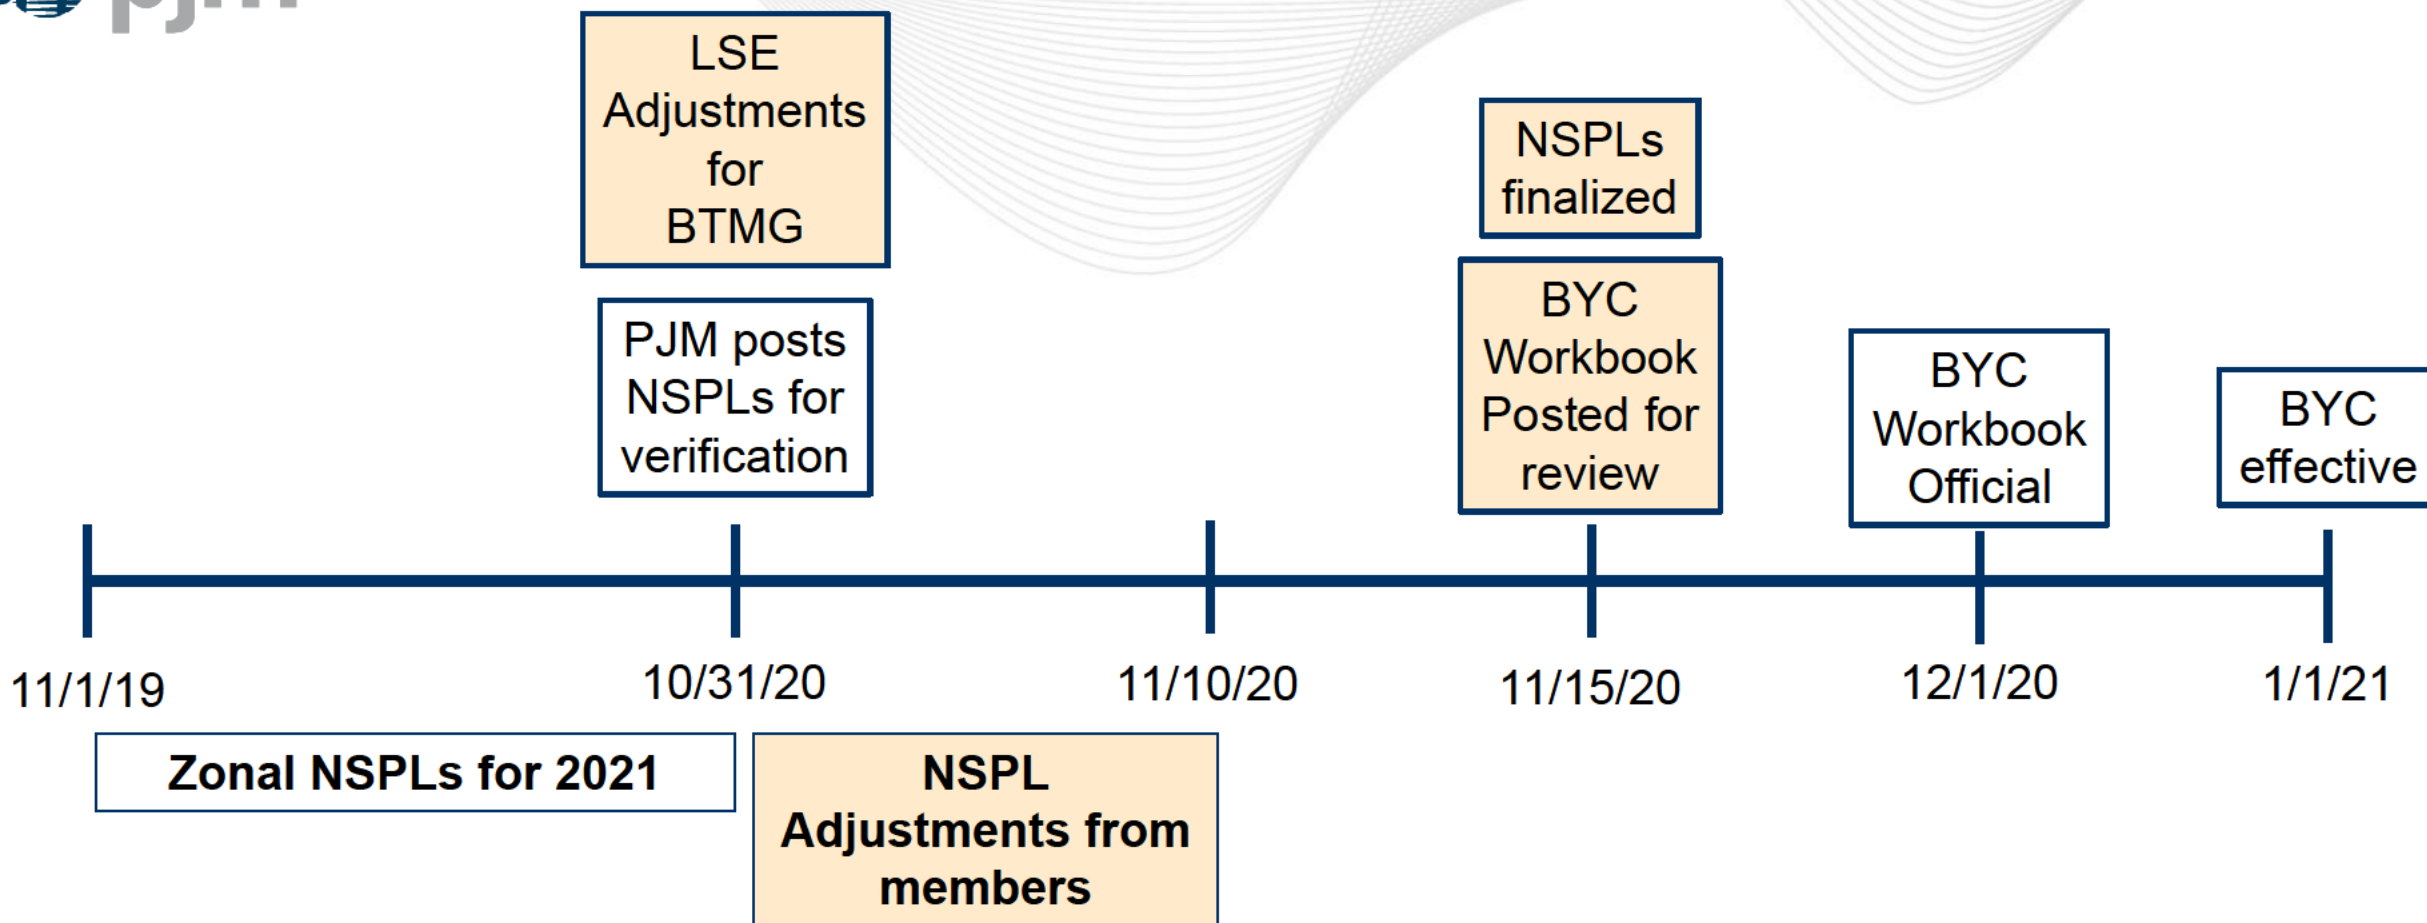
pjm

LSE Adjustments for BTMG

PJM posts NSPLs for verification

NSPLs finalized

BYC Workbook Posted for review

BYC Workbook Official

BYC effective

11/1/19

10/31/20

11/10/20

11/15/20

12/1/20

1/1/21

Zonal NSPLs for 2021

NSPL Adjustments from members